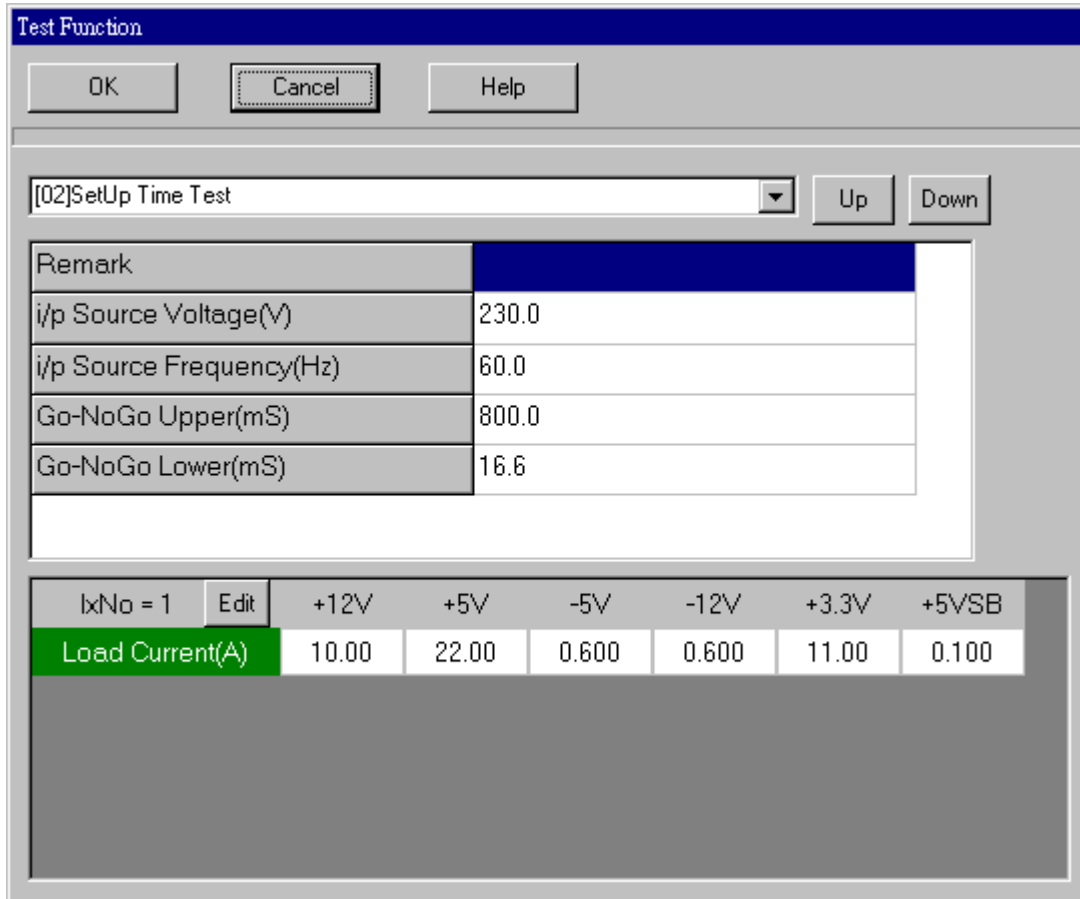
Test Function

OK Cancel Help

[02]SetUp Time Test

Up Down

| Remark | |
|---|---|
| i/p Source Voltage(V) | 230.0 |
| i/p Source Frequency(Hz) | 60.0 |
| Go-NoGo Upper(mS) | 800.0 |
| Go-NoGo Lower(mS) | 16.6 |

| IxNo = 1 Edit | +12V | +5V | -5V | -12V | +3.3V | +5VSB |
|---|---|---|---|---|---|---|
| Load Current(A) | 10.00 | 22.00 | 0.600 | 0.600 | 11.00 | 0.100 |